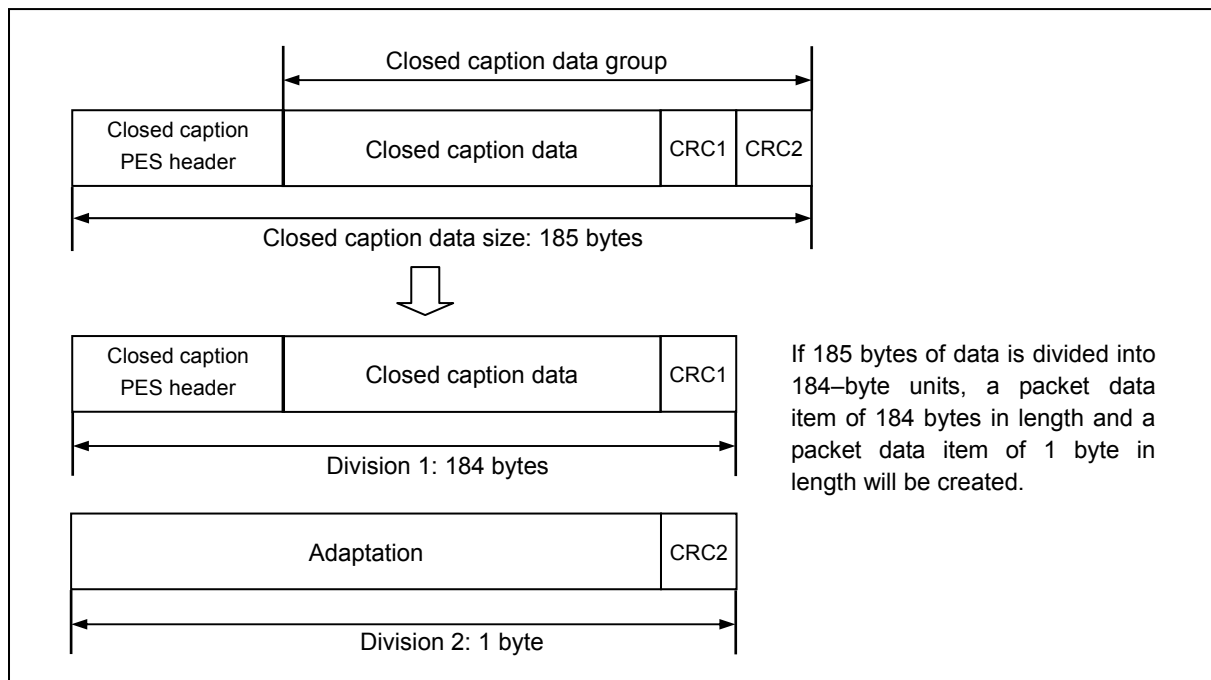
Closed caption data group

Closed caption PES header

Closed caption data

CRC1

CRC2

Closed caption data size: 185 bytes

Closed caption PES header

Closed caption data

CRC1

Division 1: 184 bytes

Adaptation

CRC2

Division 2: 1 byte

If 185 bytes of data is divided into 184–byte units, a packet data item of 184 bytes in length and a packet data item of 1 byte in length will be created.